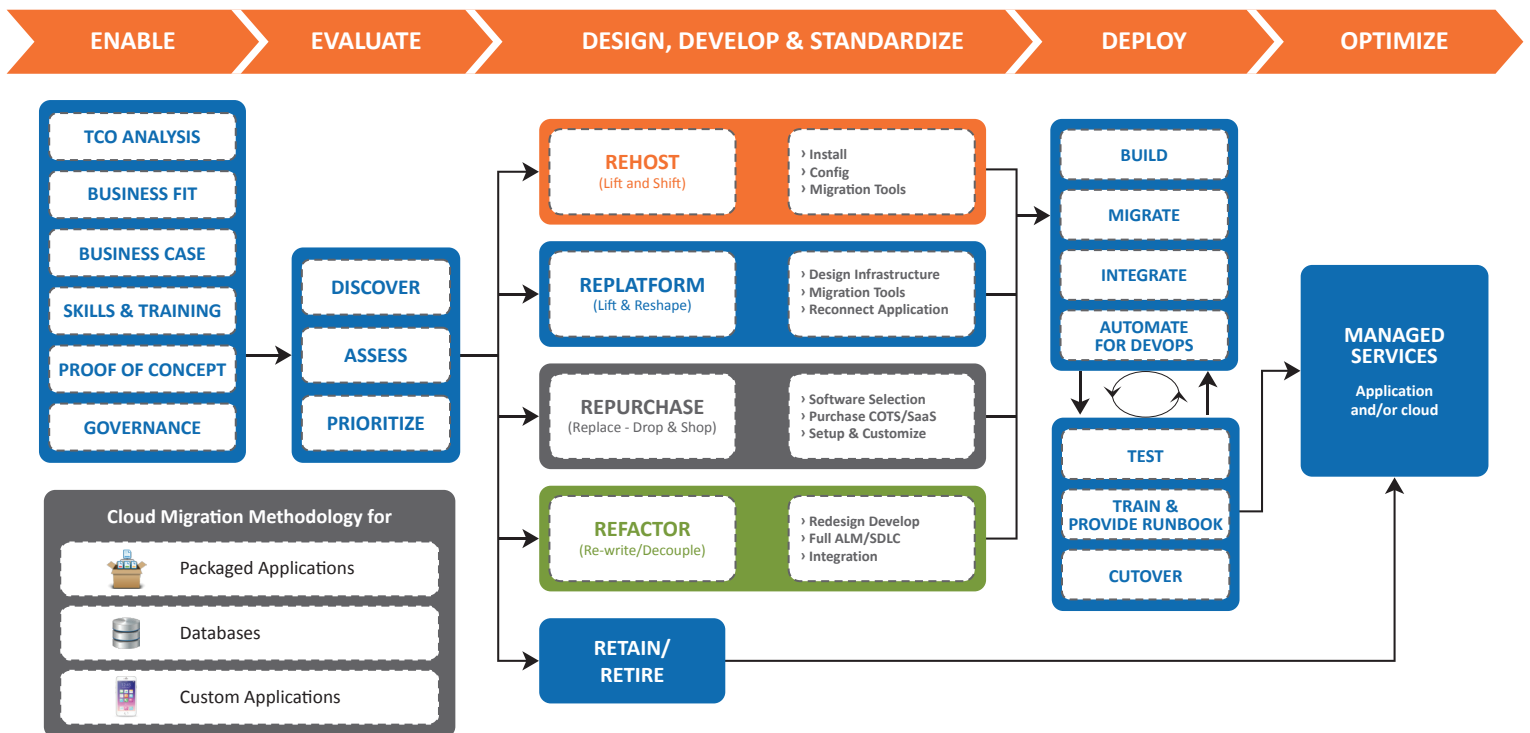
ENABLE EVALUATE DESIGN, DEVELOP & STANDARDIZE DEPLOY OPTIMIZE

TCO ANALYSIS
BUSINESS FIT
BUSINESS CASE
SKILLS & TRAINING
PROOF OF CONCEPT
GOVERNANCE

DISCOVER
ASSESS
PRIORITIZE

REHOST
(Lift and Shift)
› Install
› Config
› Migration Tools

REPLATFORM
(Lift & Reshape)
› Design Infrastructure
› Migration Tools
› Reconnect Application

REPURCHASE
(Replace - Drop & Shop)
› Software Selection
› Purchase COTS/SaaS
› Setup & Customize

REFACTOR
(Re-write/Decouple)
› Redesign Develop
› Full ALM/SDLC
› Integration

RETAIN/
RETIRE

BUILD
MIGRATE
INTEGRATE
AUTOMATE FOR DEVOPS

TEST
TRAIN & PROVIDE RUNBOOK
CUTOVER

MANAGED SERVICES
Application and/or cloud

Cloud Migration Methodology for
Packaged Applications
Databases
Custom Applications